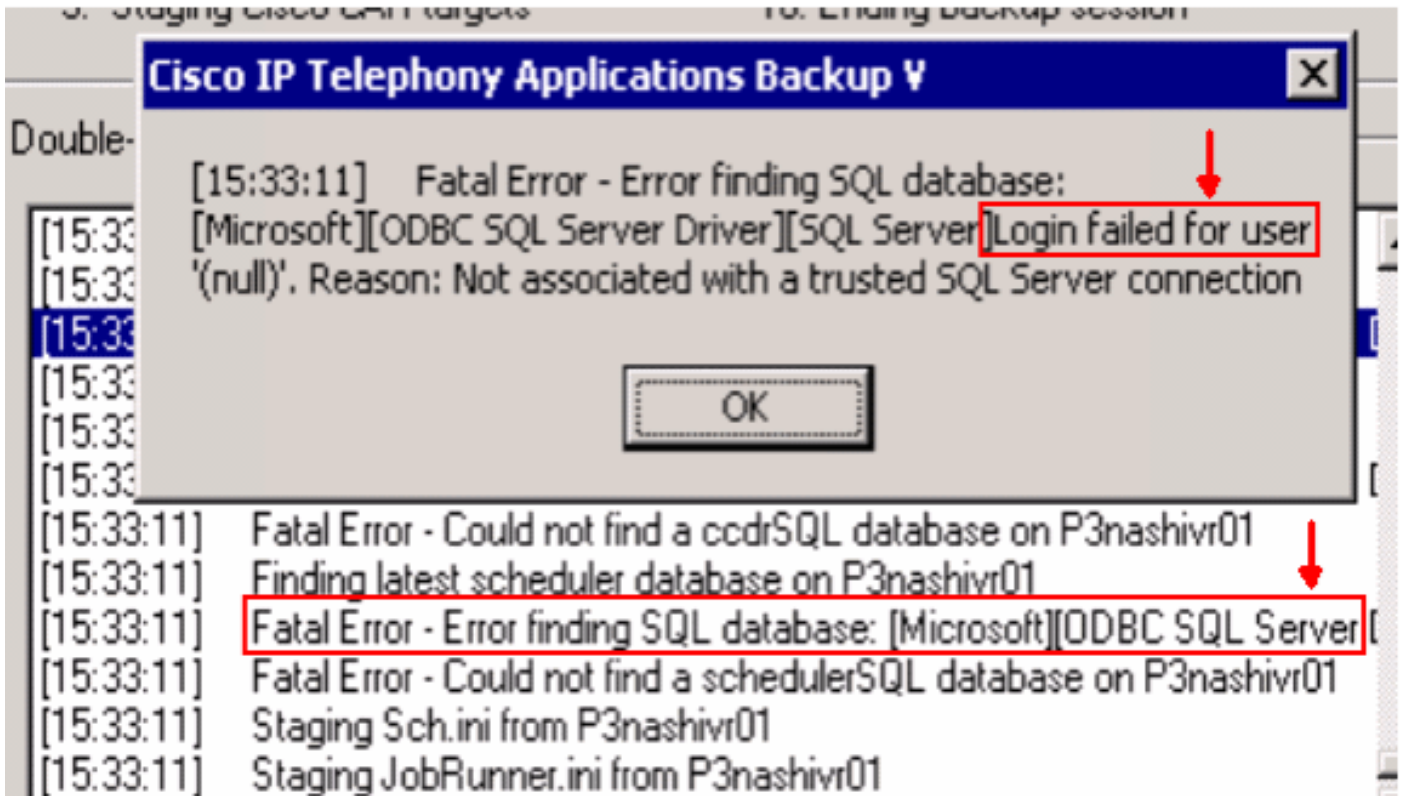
5. Staging Cisco CAR targets
10. Ending backup session

Cisco IP Telephony Applications Backup V

[15:33:11] Fatal Error - Error finding SQL database: [Microsoft][ODBC SQL Server Driver][SQL Server]Login failed for user '(null)'. Reason: Not associated with a trusted SQL Server connection

OK

Double-

[15:33
[15:33
[15:33
[15:33
[15:33
[15:33
[15:33:11] Fatal Error - Could not find a ccdrSQL database on P3nashivr01
[15:33:11] Finding latest scheduler database on P3nashivr01
[15:33:11] Fatal Error - Error finding SQL database: [Microsoft][ODBC SQL Server
[15:33:11] Fatal Error - Could not find a schedulerSQL database on P3nashivr01
[15:33:11] Staging Sch.ini from P3nashivr01
[15:33:11] Staging JobRunner.ini from P3nashivr01